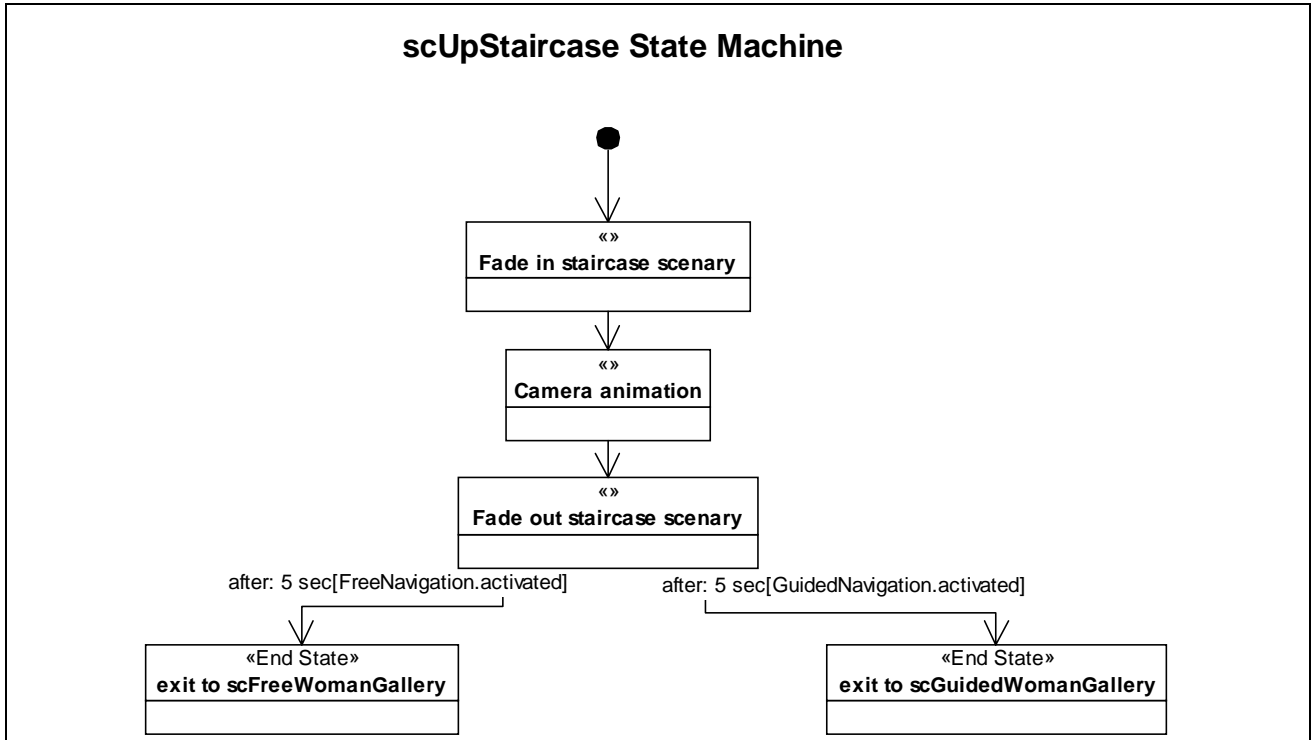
scUpStaircase State Machine

«»
Fade in staircase scenary

«»
Camera animation

«»
Fade out staircase scenary

after: 5 sec[FreeNavigation.activated]

after: 5 sec[GuidedNavigation.activated]

«End State»
exit to scFreeWomanGallery

«End State»
exit to scGuidedWomanGallery